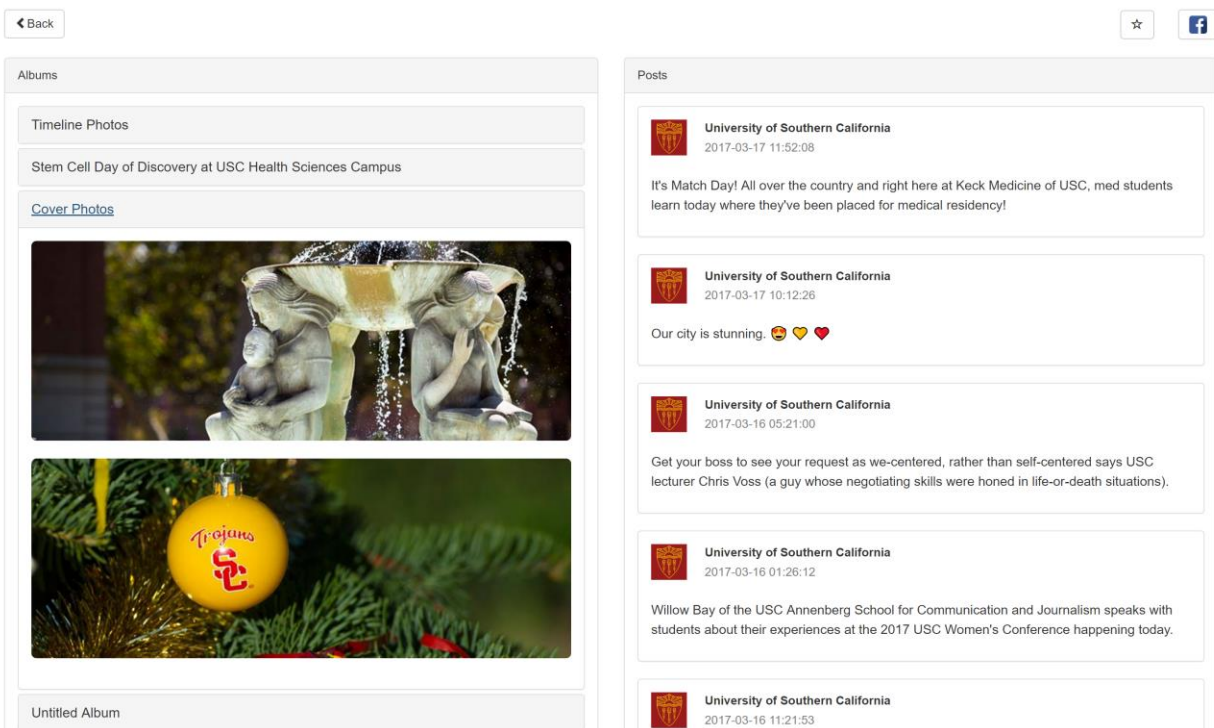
Back

Albums

Timeline Photos

Stem Cell Day of Discovery at USC Health Sciences Campus

Cover Photos

Trojans SC

Untitled Album

Posts

University of Southern California
2017-03-17 11:52:08

It's Match Day! All over the country and right here at Keck Medicine of USC, med students learn today where they've been placed for medical residency!

University of Southern California
2017-03-17 10:12:26

Our city is stunning. 😍 💛 ❤️

University of Southern California
2017-03-16 05:21:00

Get your boss to see your request as we-centered, rather than self-centered says USC lecturer Chris Voss (a guy whose negotiating skills were honed in life-or-death situations).

University of Southern California
2017-03-16 01:26:12

Willow Bay of the USC Annenberg School for Communication and Journalism speaks with students about their experiences at the 2017 USC Women's Conference happening today.

University of Southern California
2017-03-16 11:21:53